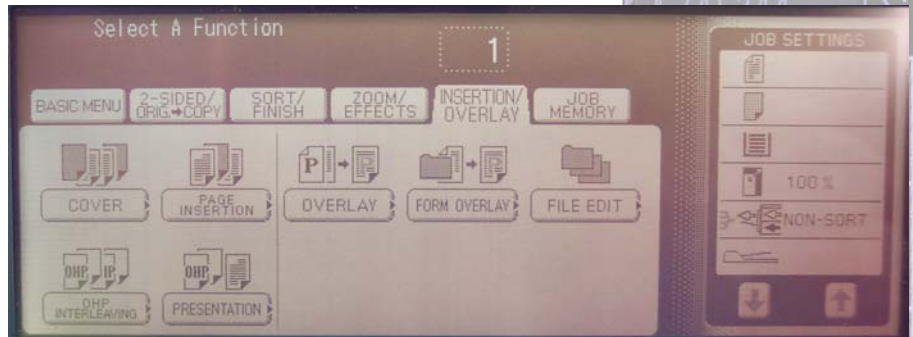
Select A Function

1

BASIC MENU

2-SIDED/ ORIG.→COPY

SORT/ FINISH

ZOOM/ EFFECTS

INSERTION/ OVERLAY

JOB MEMORY

COVER

PAGE INSERTION

P

OVERLAY

FORM OVERLAY

FILE EDIT

OHP IP

OHP INTERLEAVING

OHP

PRESENTATION

JOB SETTINGS

100 %

NON-SORT